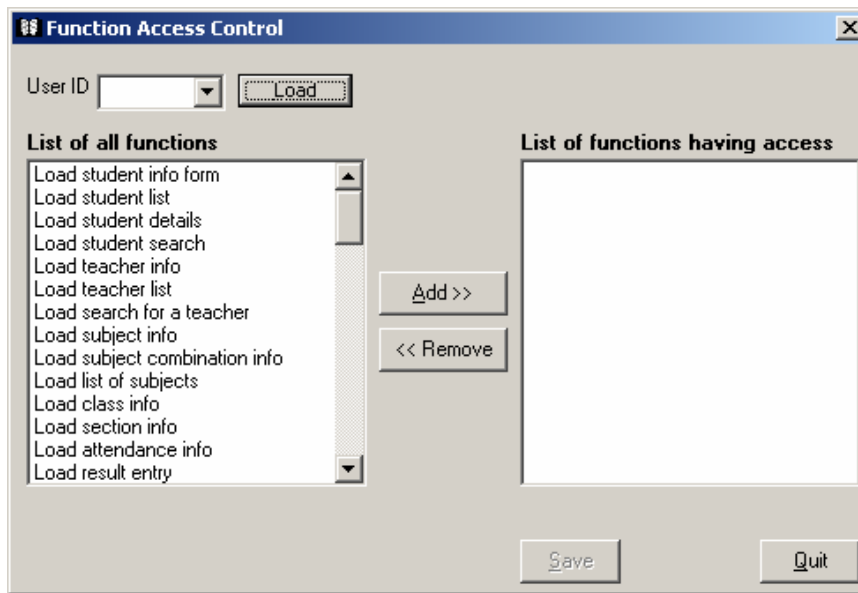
Function Access Control

User ID

Load

List of all functions

Load student info form
Load student list
Load student details
Load student search
Load teacher info
Load teacher list
Load search for a teacher
Load subject info
Load subject combination info
Load list of subjects
Load class info
Load section info
Load attendance info
Load result entry

Add >>

<< Remove

List of functions having access

Save

Quit